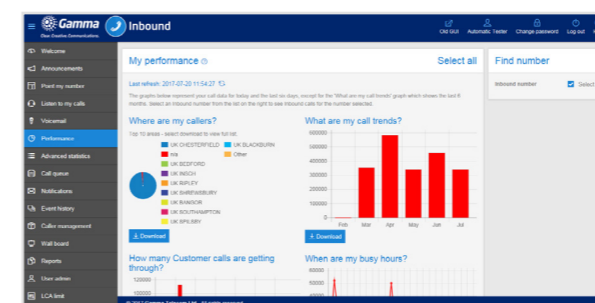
Gamma
Clear. Creative. Communications.
Inbound
Old GUI
Automatic Tester
Change password
Log out

Welcome
Announcements
Point my number
Listen to my calls
Voicemail
Performance
Advanced statistics
Call queue
Notifications
Event history
Caller management
Wall board
Reports
User admin
LCA limit

My performance
Select all
Last refresh: 2017-07-20 11:54:27
The graphs below represent your call data for today and the last six days, except for the "What are my call trends" graph which shows the last 6 months. Select an inbound number from the list on the right to see inbound calls for the number selected.

Where are my callers?
Top 10 areas - select download to view full list
UK CHESTERFIELD
UK BLACKBURN
n/a
Other
UK BEDFORD
UK INSCH
UK RIPLEY
UK SHREWSBURY
UK RAMSOR
UK SOUTHAMPTON
UK SPILSBY
Download

What are my call trends?
600000
500000
400000
300000
200000
100000
0
Feb
Mar
Apr
May
Jun
Jul
Download

How many Customer calls are getting through?
120000
100000

When are my busy hours?
60000
50000

Find number
Inbound number
Select

© 2017 Gamma Telecom Ltd. All rights reserved.